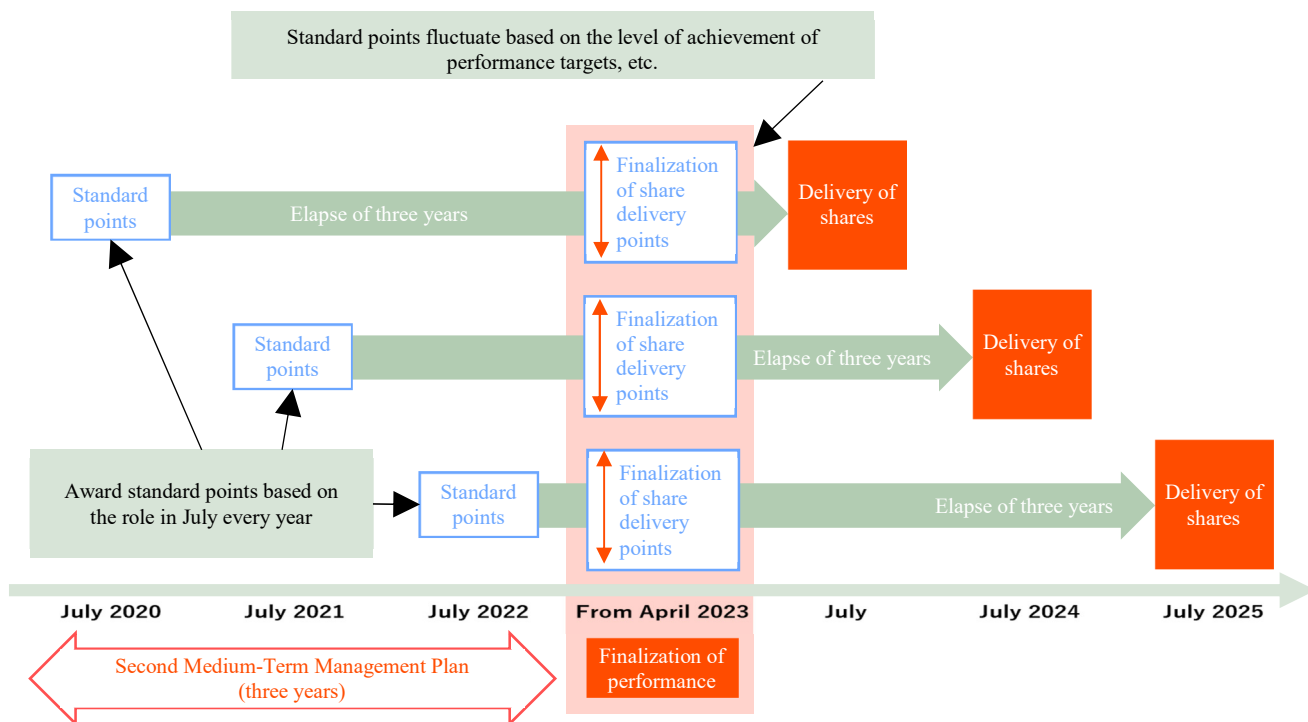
Standard points fluctuate based on the level of achievement of performance targets, etc.

Standard points

Elapse of three years

Finalization of share delivery points

Delivery of shares

Standard points

Finalization of share delivery points

Elapse of three years

Delivery of shares

Award standard points based on the role in July every year

Standard points

Finalization of share delivery points

Elapse of three years

Delivery of shares

July 2020

July 2021

July 2022

From April 2023

July

July 2024

July 2025

Second Medium-Term Management Plan (three years)

Finalization of performance